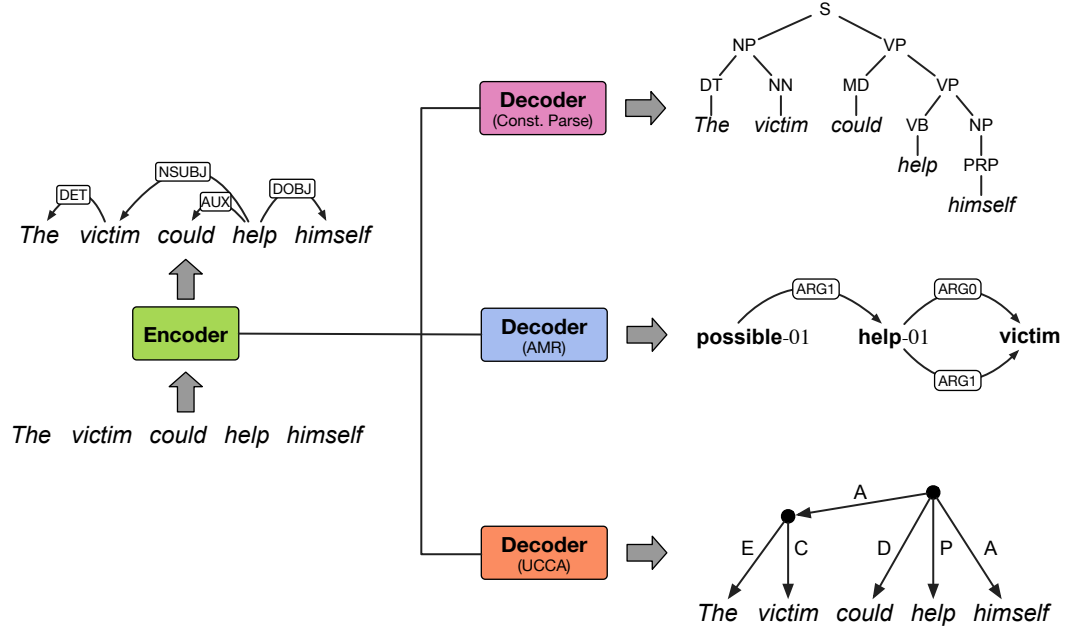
NSUBJ
DET
AUX
DOBJ
The victim could help himself

Encoder

The victim could help himself

Decoder
(Const. Parse)

S
NP
VP
DT
NN
MD
VP
The
victim
could
VB
NP
help
PRP
himself

Decoder
(AMR)

ARG1
ARG0
possible-01
help-01
victim
ARG1

Decoder
(UCCA)

A
E
C
D
P
A
The victim could help himself